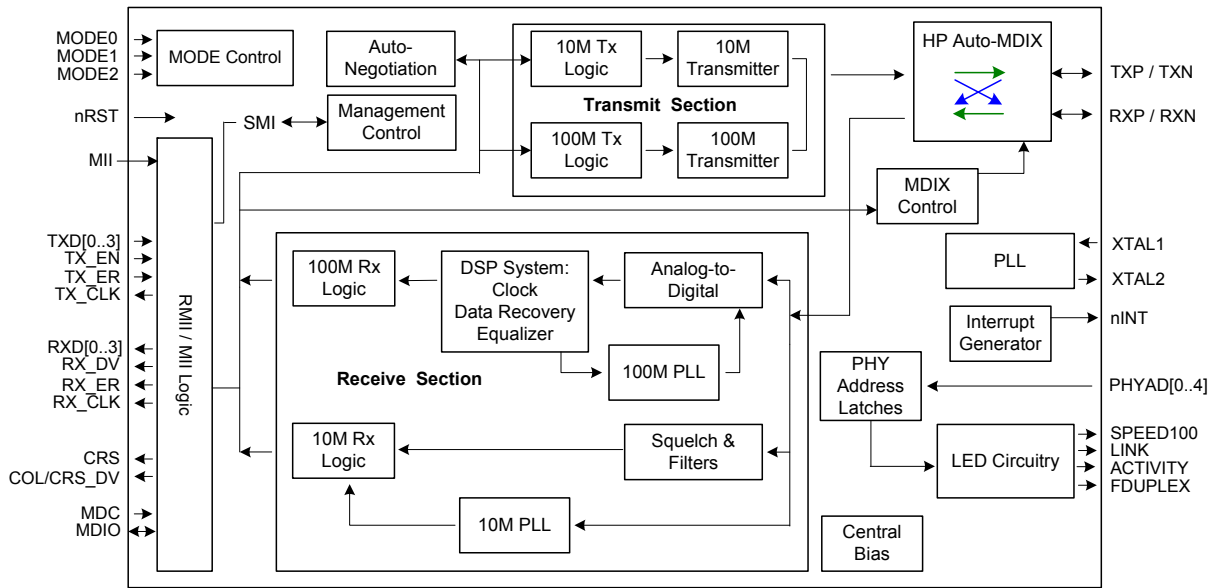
MODE0
MODE1
MODE2
MODE Control
Auto-Negotiation
10M Tx Logic
10M Transmitter
HP Auto-MDIX
TXP / TXN
RXP / RXN
nRST
SMI
Management Control
Transmit Section
100M Tx Logic
100M Transmitter
MII
MDIX Control
TXD[0..3]
TX_EN
TX_ER
TX_CLK
RMII / MII Logic
100M Rx Logic
DSP System: Clock Data Recovery Equalizer
Analog-to-Digital
PLL
XTAL1
XTAL2
Interrupt Generator
nINT
RXD[0..3]
RX_DV
RX_ER
RX_CLK
100M PLL
Receive Section
PHY Address Latches
PHYAD[0..4]
10M Rx Logic
Squelch & Filters
LED Circuitry
SPEED100
LINK
ACTIVITY
FDUPLEX
CRS
COL/CRS_DV
MDC
MDIO
10M PLL
Central Bias